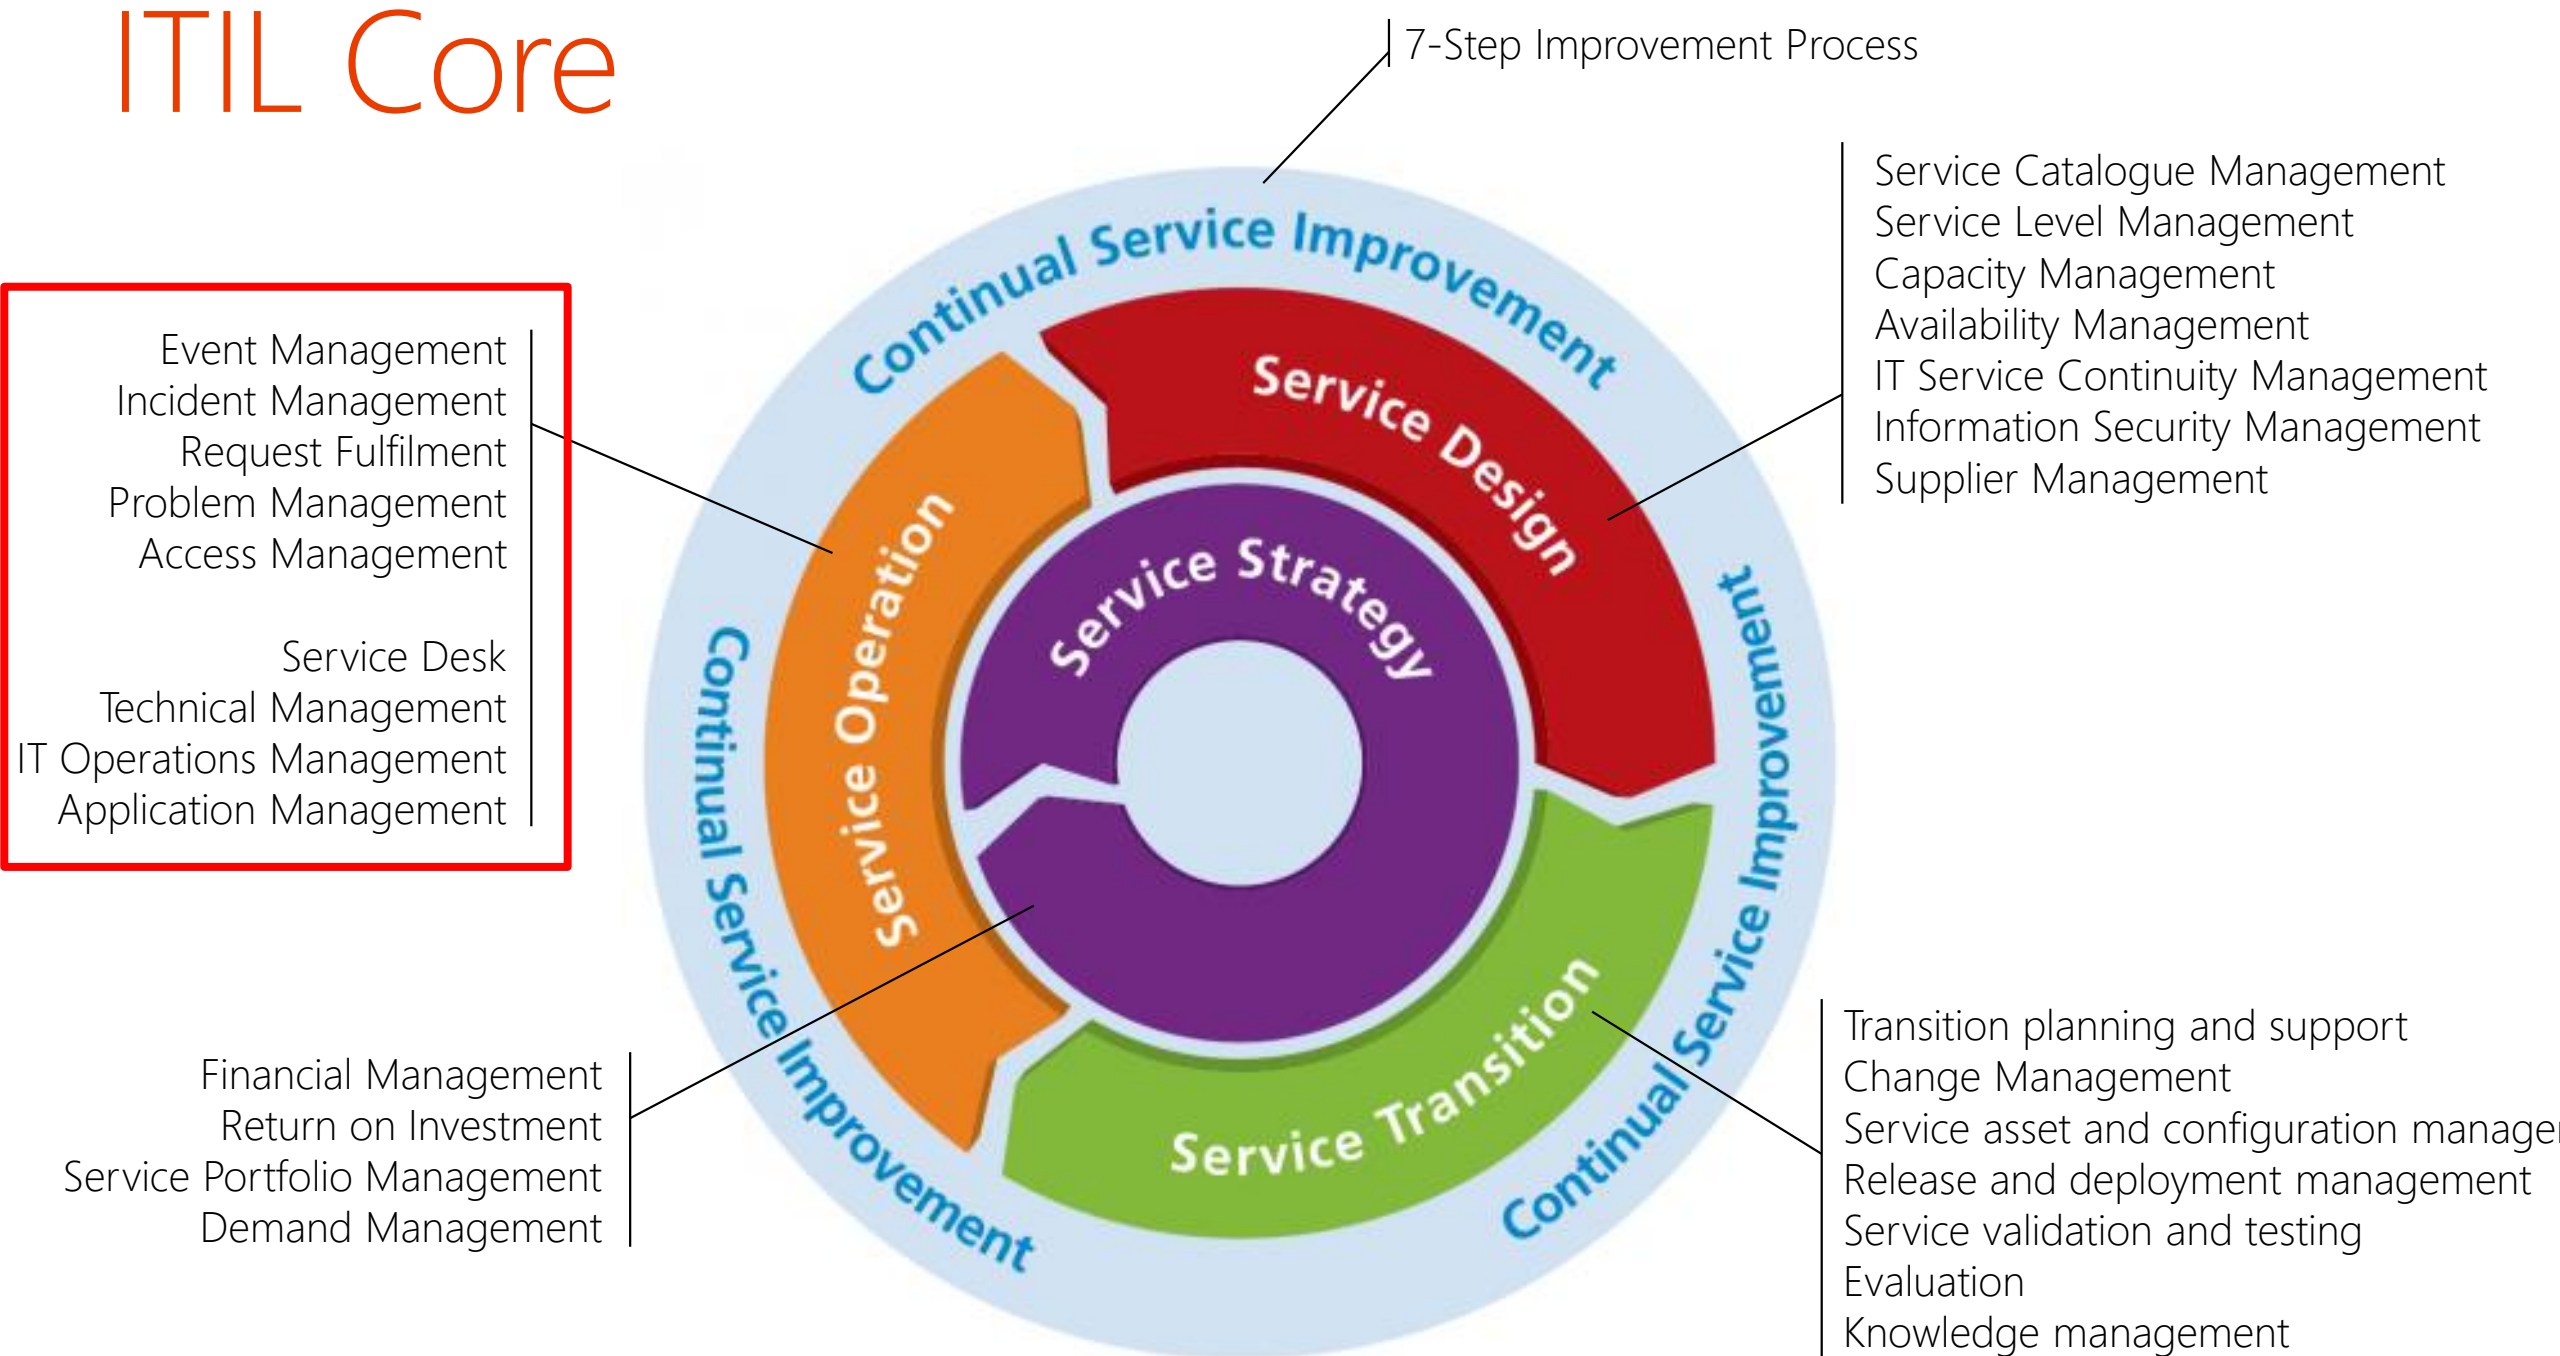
ITIL Core

7-Step Improvement Process

Service Catalogue Management
Service Level Management
Capacity Management
Availability Management
IT Service Continuity Management
Information Security Management
Supplier Management

Event Management
Incident Management
Request Fulfilment
Problem Management
Access Management

Service Desk
Technical Management
IT Operations Management
Application Management

Continual Service Improvement

Service Design

Service Operation

Service Strategy

Continual Service Improvement

Continual Service Improvement

Service Transition

Continual Service Improvement

Financial Management
Return on Investment
Service Portfolio Management
Demand Management

Transition planning and support
Change Management
Service asset and configuration manage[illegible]
Release and deployment management
Service validation and testing
Evaluation
Knowledge management